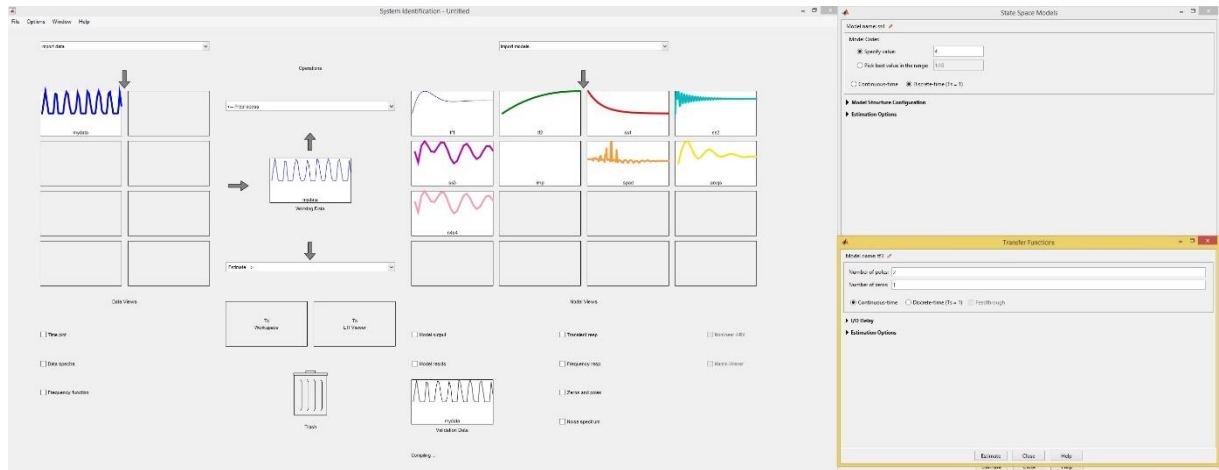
System Identification - Untitled

File Options Window Help

Import data

Import models

Operations

<-- Preprocess

mydata

mydatae
Working Data

Estimate -->

P1 tf2 ss1 ss2

ss3 imp spad arxqs

ssdy4

Data Views

Model Views

To Workspace

To LTI Viewer

Time plot

Data spectra

Frequency function

Model output

Model resids

Transient resp

Frequency resp

Zeros and poles

Noise spectrum

Nonlinear ARX

Hamm-Wiener

Trash

mydata
Validation Data

Compiling...

State Space Models

Model name: ss1

Model Order

Specify value: 4

Pick best value in the range: 1:10

Continuous-time Discrete-time (Ts = 1)

Model Structure Configuration

Estimation Options

Transfer Functions

Model name: tf3

Number of poles: 2

Number of zeros: 1

Continuous-time Discrete-time (Ts = 1) Feedthrough

I/O Delay

Estimation Options

Estimate Close Help